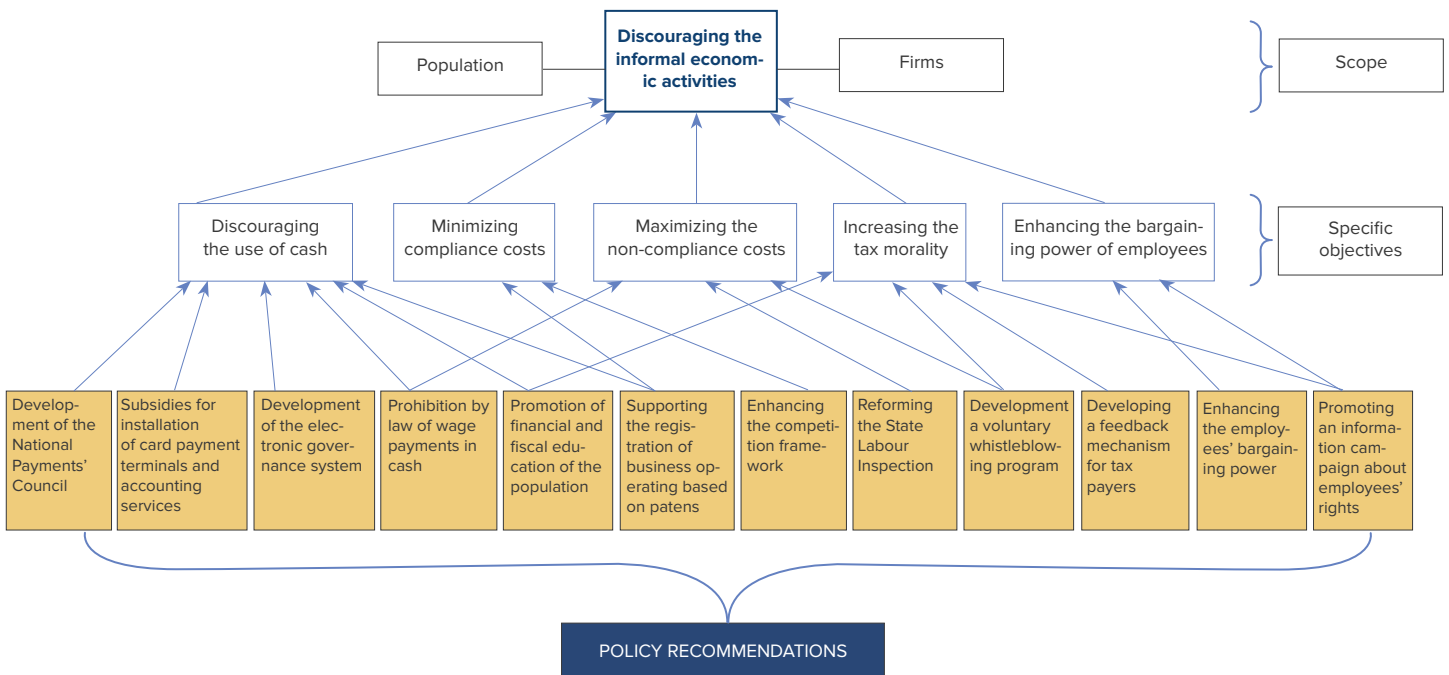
Population

Discouraging the informal economic activities

Firms

Scope

Discouraging the use of cash

Minimizing compliance costs

Maximizing the non-compliance costs

Increasing the tax morality

Enhancing the bargaining power of employees

Specific objectives

Development of the National Payments' Council

Subsidies for installation of card payment terminals and accounting services

Development of the electronic governance system

Prohibition by law of wage payments in cash

Promotion of financial and fiscal education of the population

Supporting the registration of business operating based on patens

Enhancing the competition framework

Reforming the State Labour Inspection

Development a voluntary whistleblowing program

Developing a feedback mechanism for tax payers

Enhancing the employees' bargaining power

Promoting an information campaign about employees' rights

POLICY RECOMMENDATIONS